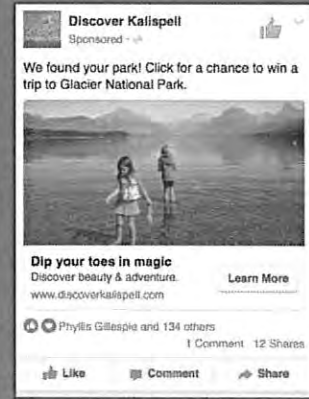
Discover Kalispell
Sponsored ·

We found your park! Click for a chance to win a trip to Glacier National Park.

Dip your toes in magic
Discover beauty & adventure.
www.discoverkalispell.com

Learn More

Phyllis Gillespie and 134 others
1 Comment 12 Shares

Like
Comment
Share